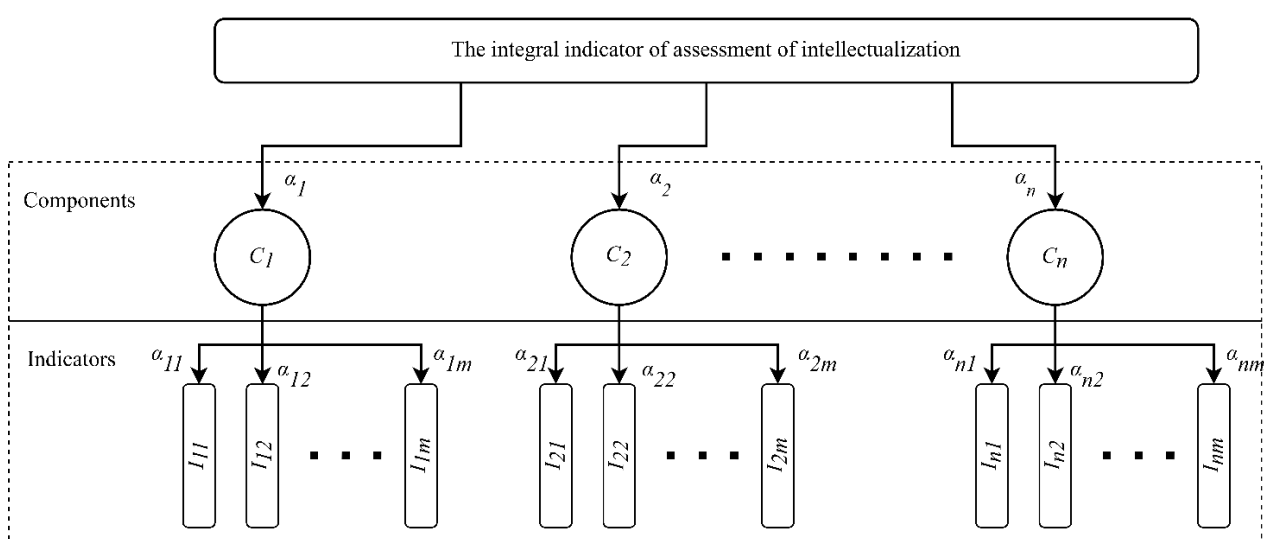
The integral indicator of assessment of intellectualization

Components

$\alpha_1$ $\alpha_2$ $\alpha_n$

$C_1$ $C_2$ $C_n$

Indicators

$\alpha_{11}$ $\alpha_{12}$ $\alpha_{1m}$ $\alpha_{21}$ $\alpha_{22}$ $\alpha_{2m}$ $\alpha_{n1}$ $\alpha_{n2}$ $\alpha_{nm}$

$I_{11}$ $I_{12}$ $I_{1m}$ $I_{21}$ $I_{22}$ $I_{2m}$ $I_{n1}$ $I_{n2}$ $I_{nm}$